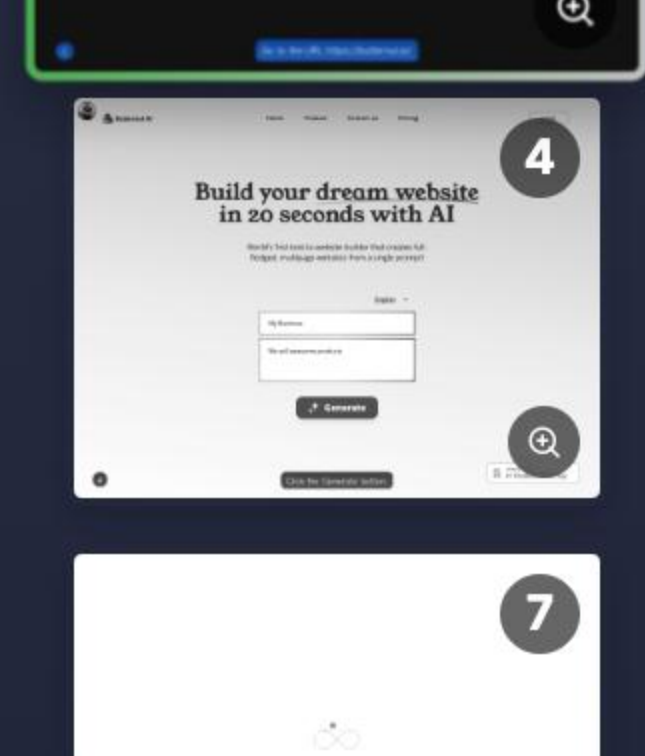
Go to the URL https://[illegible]

4

Build your dream website in 20 seconds with AI

World's first text to website builder that creates full fledged, multipage websites from a single prompt

My Business

We sell awesome products

Generate

Click the Generate button

7